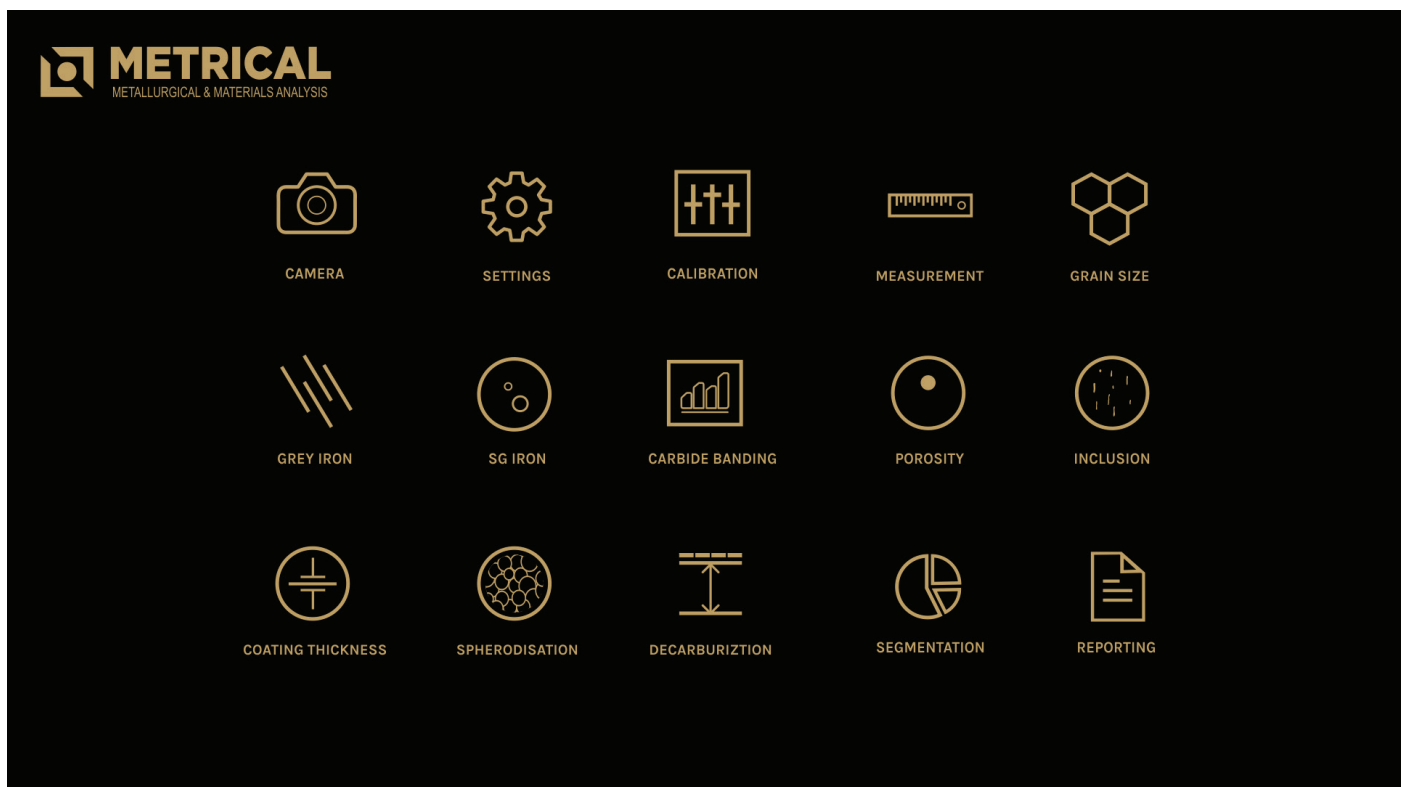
METRICAL
METALLURGICAL & MATERIALS ANALYSIS

CAMERA
SETTINGS
CALIBRATION
MEASUREMENT
GRAIN SIZE

GREY IRON
SG IRON
CARBIDE BANDING
POROSITY
INCLUSION

COATING THICKNESS
SPHERODISATION
DECARBURIZTION
SEGMENTATION
REPORTING